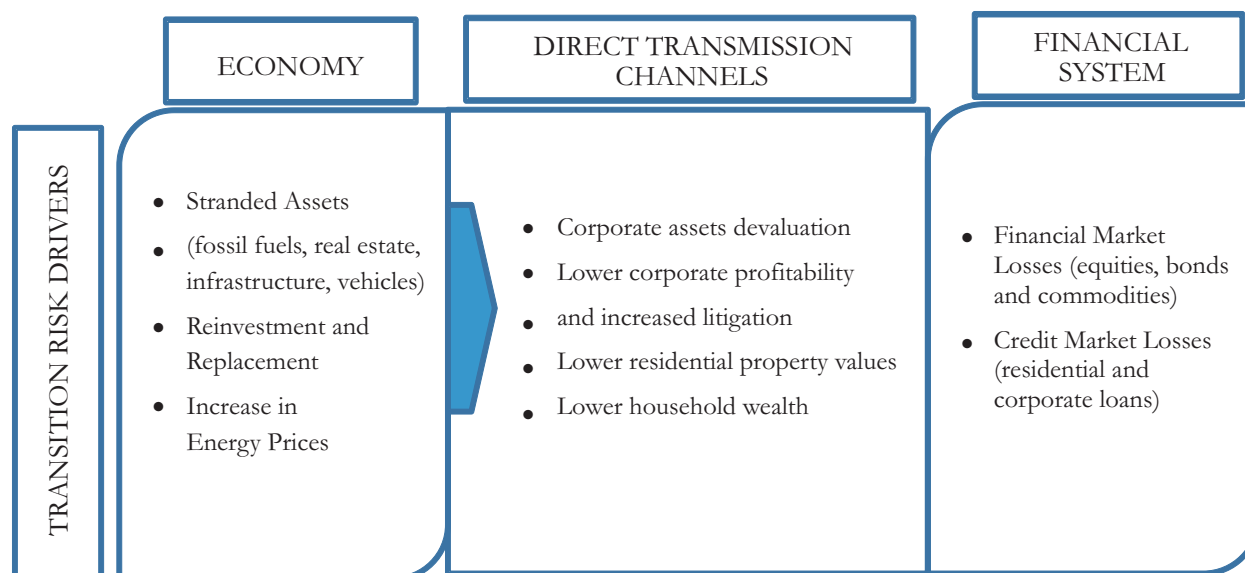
TRANSITION RISK DRIVERS

ECONOMY

- Stranded Assets
- (fossil fuels, real estate, infrastructure, vehicles)
- Reinvestment and Replacement
- Increase in Energy Prices

DIRECT TRANSMISSION CHANNELS

- Corporate assets devaluation
- Lower corporate profitability
- and increased litigation
- Lower residential property values
- Lower household wealth

FINANCIAL SYSTEM

- Financial Market Losses (equities, bonds and commodities)
- Credit Market Losses (residential and corporate loans)